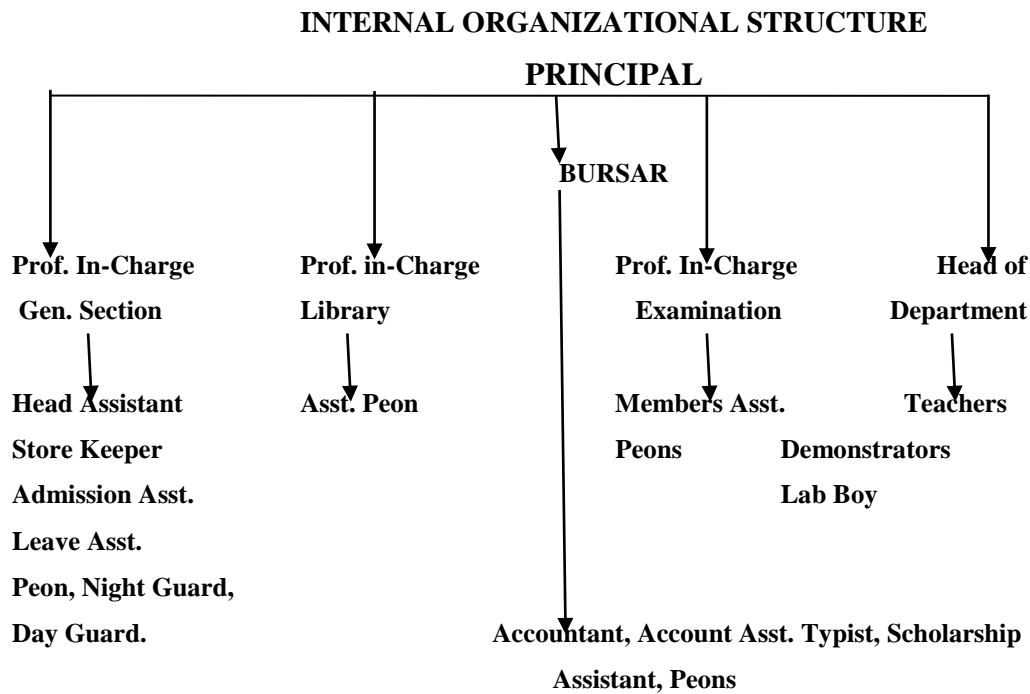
INTERNAL ORGANIZATIONAL STRUCTURE

PRINCIPAL

BURSAR

Prof. In-Charge Gen. Section

Head Assistant
Store Keeper
Admission Asst.
Leave Asst.
Peon, Night Guard, Day Guard.

Prof. in-Charge Library

Asst. Peon

Prof. In-Charge Examination

Members Asst. Peons

Head of Department

Teachers
Demonstrators
Lab Boy

Accountant, Account Asst. Typist, Scholarship Assistant, Peons